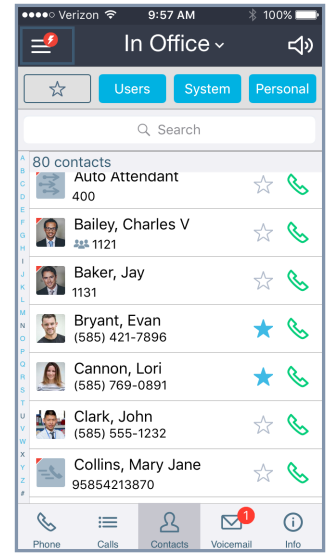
●●●●○ Verizon 9:57 AM 100%

In Office

☆ Users System Personal

Search

80 contacts

A B C D E F G H I J K L M N O P Q R S T U V W X Y Z #

Auto Attendant
400

Bailey, Charles V
1121

Baker, Jay
1131

Bryant, Evan
(585) 421-7896

Cannon, Lori
(585) 769-0891

Clark, John
(585) 555-1232

Collins, Mary Jane
95854213870

Phone Calls Contacts 1 Voicemail Info